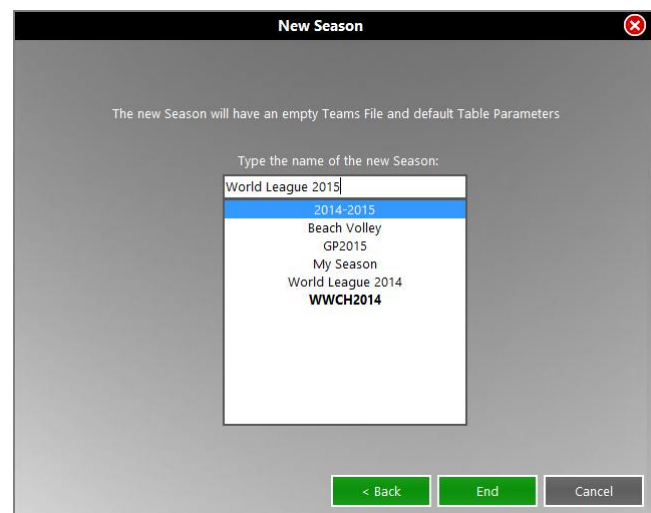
New Season

The new Season will have an empty Teams File and default Table Parameters

Type the name of the new Season:

World League 2015

2014-2015
Beach Volley
GP2015
My Season
World League 2014
WWCH2014

< Back
End
Cancel